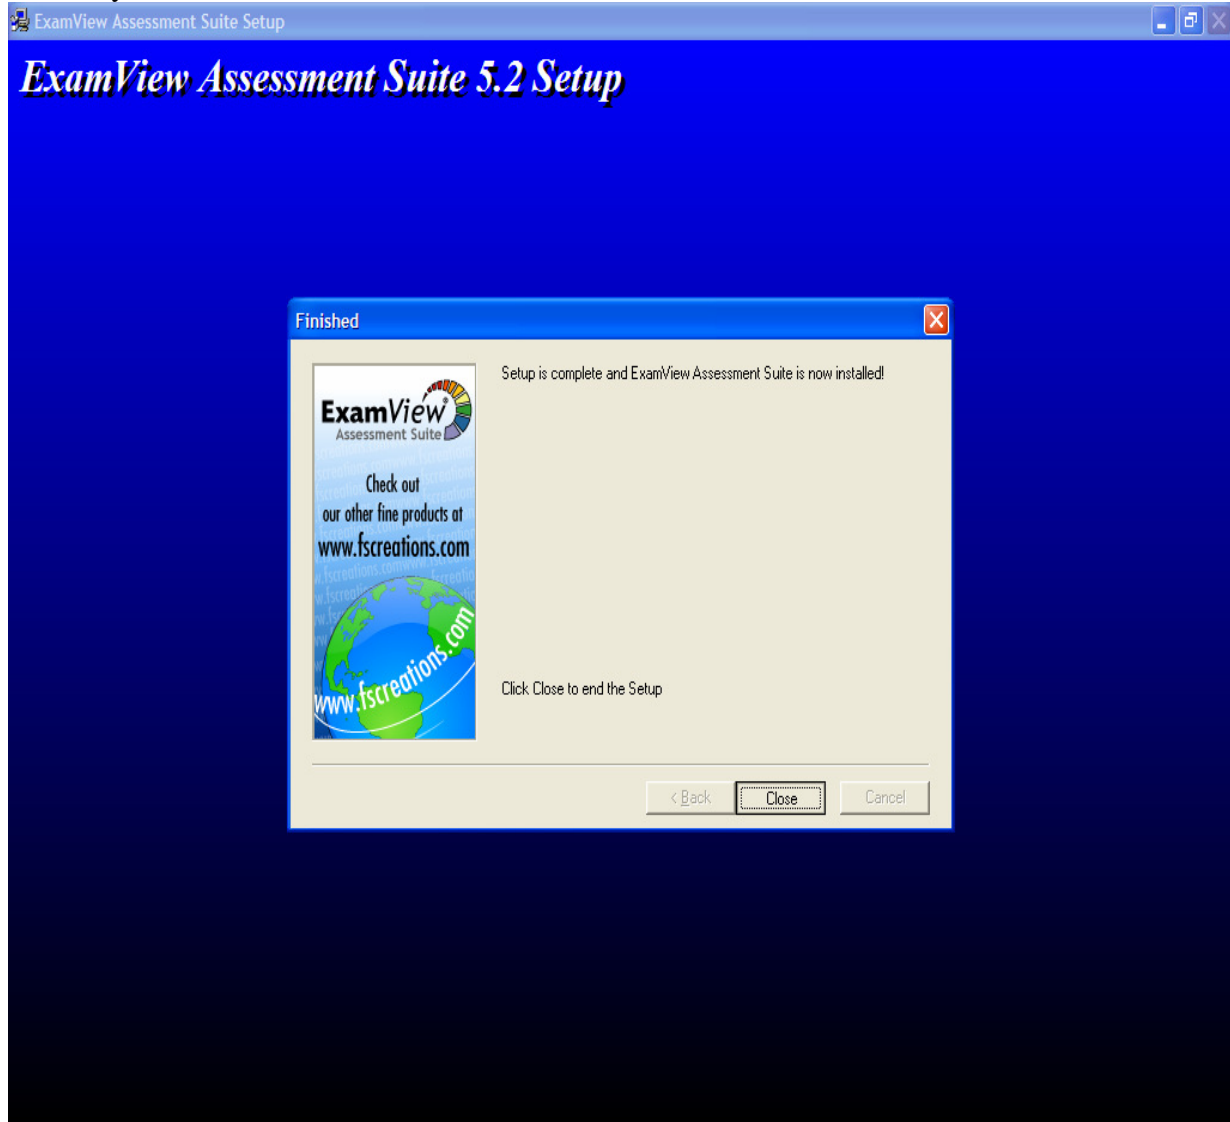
ExamView Assessment Suite Setup

ExamView Assessment Suite 5.2 Setup

Finished

ExamView® Assessment Suite

Check out our other fine products at www.fscreations.com

www.fscreations.com

Setup is complete and ExamView Assessment Suite is now installed!

Click Close to end the Setup

< Back

Close

Cancel